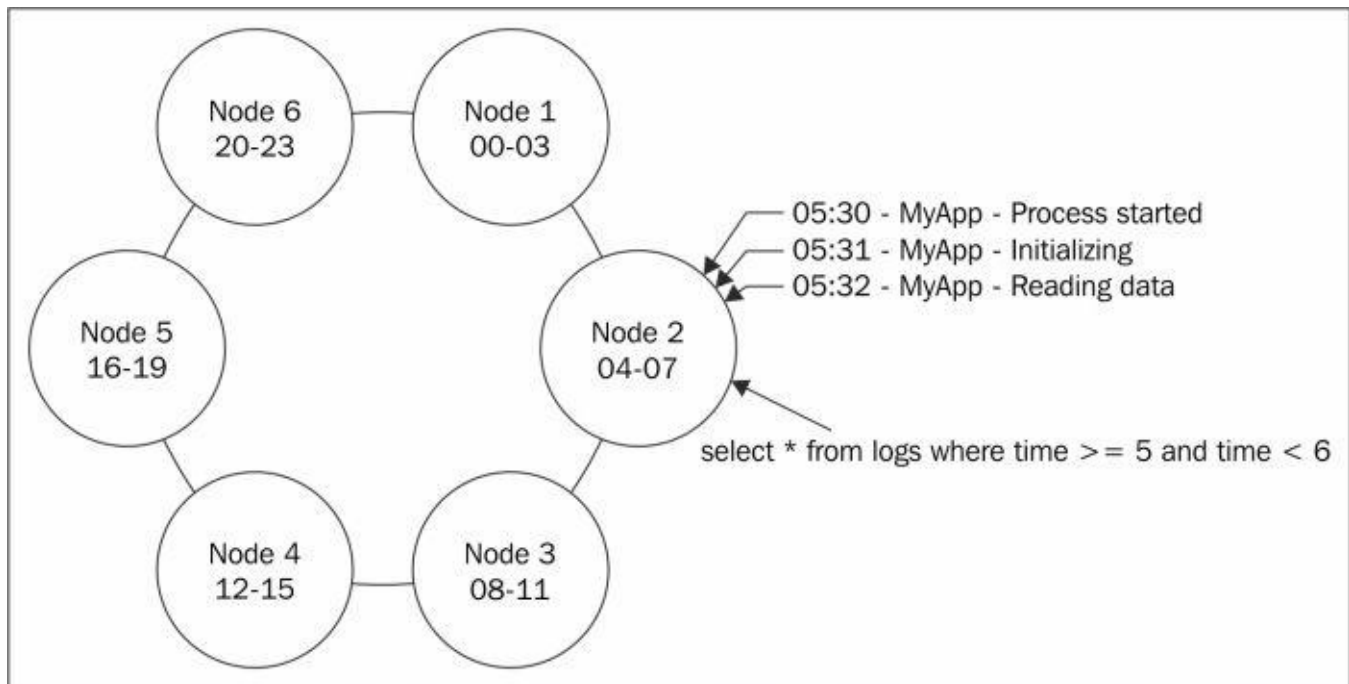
Node 6
20-23

Node 1
00-03

05:30 - MyApp - Process started
05:31 - MyApp - Initializing
05:32 - MyApp - Reading data

Node 5
16-19

Node 2
04-07

select * from logs where time >= 5 and time < 6

Node 4
12-15

Node 3
08-11